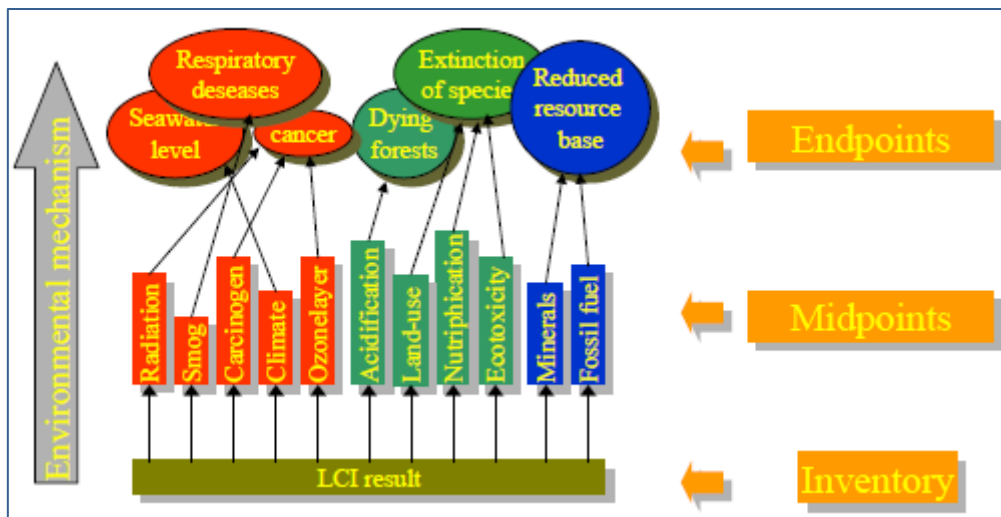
Environmental mechanism

Respiratory deseases

Seawater level

cancer

Dying forests

Extinction of species

Reduced resource base

Endpoints

Radiation

Smog

Carcinogen

Climate

Ozonelayer

Acidification

Land-use

Nutriphication

Ecotoxicity

Minerals

Fossil fuel

Midpoints

LCI result

Inventory